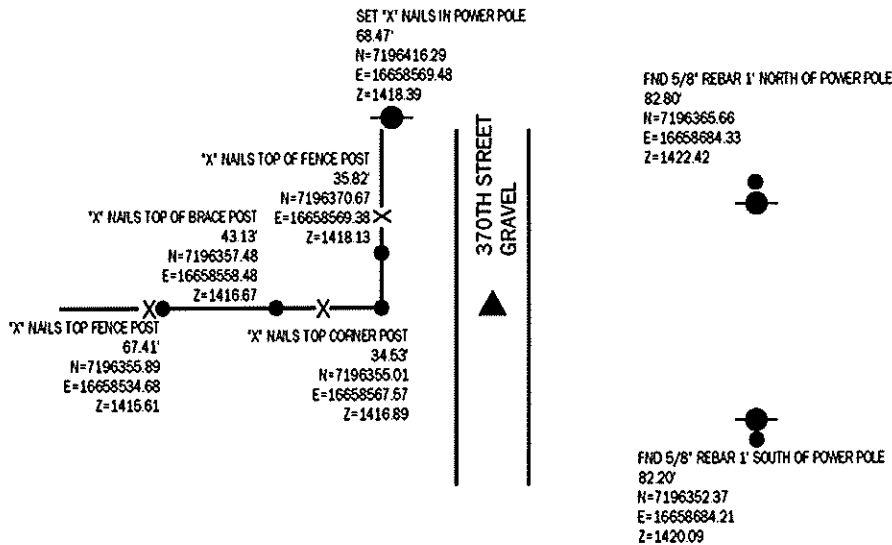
SET "X" NAILS IN POWER POLE
68.47'
N=7196416.29
E=16658569.48
Z=1418.39

FND 5/8" REBAR 1' NORTH OF POWER POLE
82.80'
N=7196365.66
E=16658684.33
Z=1422.42

"X" NAILS TOP OF FENCE POST
35.82'
N=7196370.67
E=16658569.38
Z=1418.13

"X" NAILS TOP OF BRACE POST
43.13'
N=7196357.48
E=16658558.48
Z=1416.67

370TH STREET
GRAVEL

"X" NAILS TOP FENCE POST
67.41'
N=7196355.89
E=16658534.68
Z=1415.61

"X" NAILS TOP CORNER POST
34.53'
N=7196355.01
E=16658567.57
Z=1416.89

FND 5/8" REBAR 1' SOUTH OF POWER POLE
82.20'
N=7196352.37
E=16658684.21
Z=1420.09